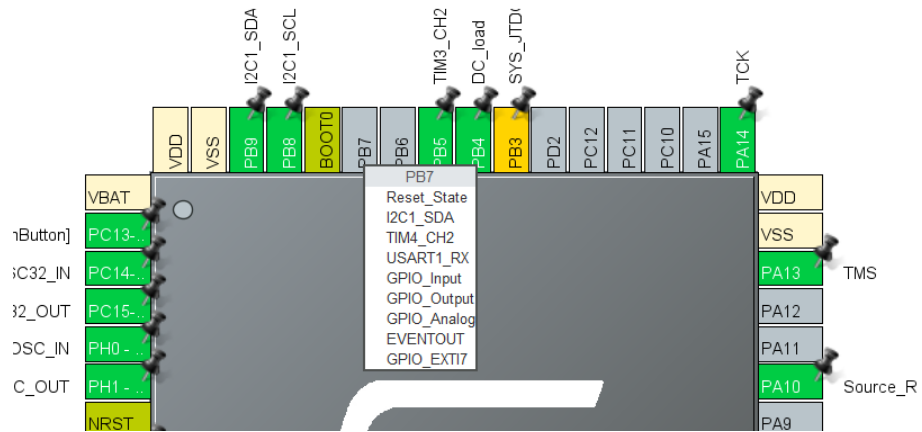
I2C1_SDA
I2C1_SCL
TIM3_CH2
DC_load
SYS_JTD
TCK

VDD
VSS
PB9
PB8
BOOT0
PB7
PB6
PB5
PB4
PB3
PD2
PC12
PC11
PC10
PA15
PA14

PB7
Reset_State
I2C1_SDA
TIM4_CH2
USART1_RX
GPIO_Input
GPIO_Output
GPIO_Analog
EVENTOUT
GPIO_EXTI7

nButton]
C32_IN
32_OUT
OSC_IN
C_OUT

VBAT
PC13-
PC14-..
PC15-..
PH0 -
PH1 -
NRST

VDD
VSS
PA13
PA12
PA11
PA10
PA9

TMS
Source_R